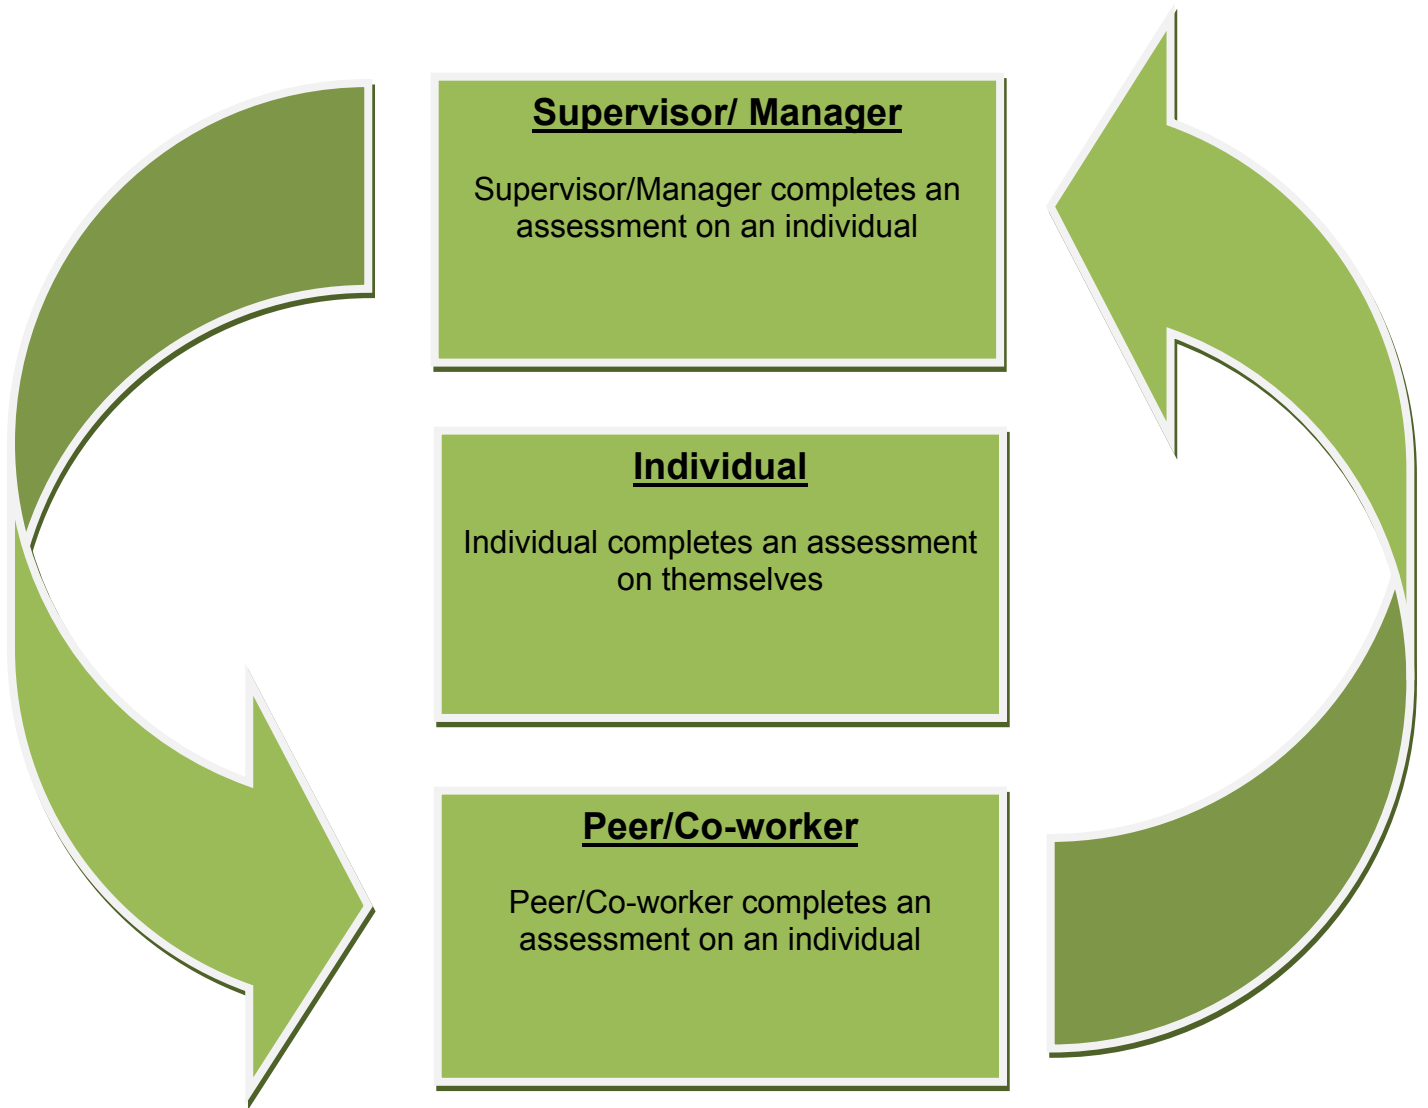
Supervisor/ Manager

Supervisor/Manager completes an assessment on an individual

Individual

Individual completes an assessment on themselves

Peer/Co-worker

Peer/Co-worker completes an assessment on an individual